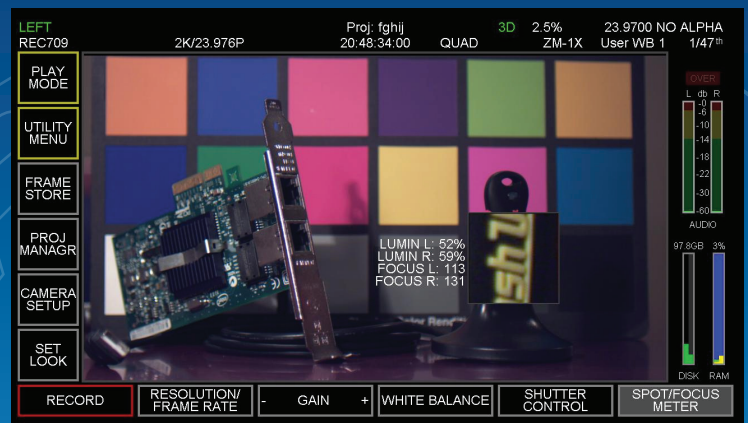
LEFT
REC709

2K/23.976P

Proj: fghij
20:48:34:00

QUAD

3D 2.5%
ZM-1X

23.9700 NO ALPHA
User WB 1 1/47th

PLAY MODE

UTILITY MENU

FRAME STORE

PROJ MANAGR

CAMERA SETUP

SET LOOK

LUMIN L: 52%
LUMIN R: 59%
FOCUS L: 113
FOCUS R: 131

OVER
L db R
-0
-6
-10
-14
-18
-22
-30
-60
AUDIO

97.8GB 3%

DISK RAM

RECORD

RESOLUTION/ FRAME RATE

- GAIN +

WHITE BALANCE

SHUTTER CONTROL

SPOT/FOCUS METER